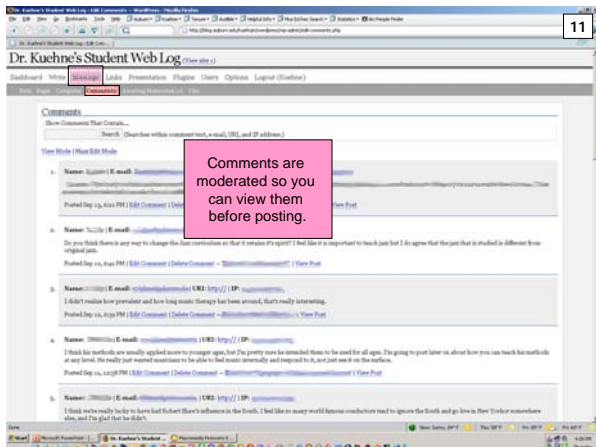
11

Dr. Kuehne's Student Web Log

Dashboard Write Manage Links Presentation Plugins Users Options Logout (Kuehne)

Comments

Show Comments That Contain...

Search (Searches within comment text, e-mail, URI, and IP address.)

View Mode | Mass Edit Mode

Comments are moderated so you can view them before posting.

1. Name: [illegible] | E-mail: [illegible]

Posted Sep 23, 6:11 PM | Edit Comment | Delete Comment — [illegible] | View Post

2. Name: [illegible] | E-mail: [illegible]

Do you think there is any way to change the Jazz curriculum so that it retains it's spirit? I feel like it is important to teach jazz but I do agree that the jazz that is studied is different from original jazz.

Posted Sep 22, 6:42 PM | Edit Comment | Delete Comment — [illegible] | View Post

3. Name: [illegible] | E-mail: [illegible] | URI: http:// | IP: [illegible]

I didn't realize how prevalent and how long music therapy has been around, that's really interesting.

Posted Sep 22, 2:30 PM | Edit Comment | Delete Comment — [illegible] | View Post

4. Name: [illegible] | E-mail: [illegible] | URI: http:// | IP: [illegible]

I think his methods are usually applied more to younger ages, but I'm pretty sure he intended them to be used for all ages. I'm going to post later on about how you can teach his methods at any level. He really just wanted musicians to be able to feel music internally and respond to it, not just see it on the surface.

Posted Sep 21, 12:38 PM | Edit Comment | Delete Comment — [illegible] | View Post

5. Name: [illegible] | E-mail: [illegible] | URI: http:// | IP: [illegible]

I think we're really lucky to have had Robert Shaw's influence in the South. I feel like so many world famous conductors tend to ignore the South and go live in New York or somewhere else, and I'm glad that he didn't.